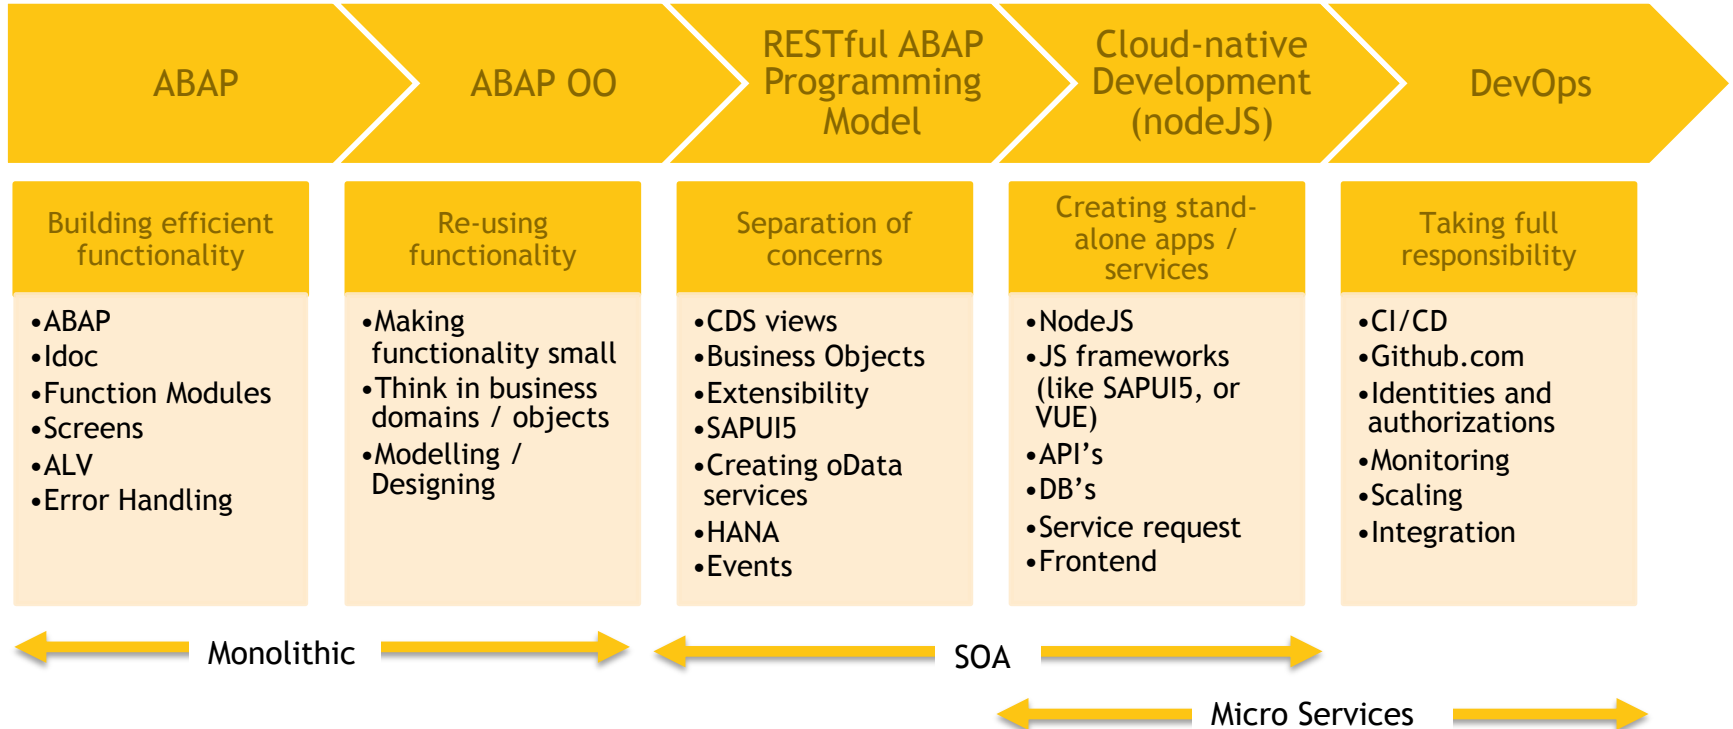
ABAP

ABAP OO

RESTful ABAP Programming Model

Cloud-native Development (nodeJS)

DevOps

Building efficient functionality

•ABAP
•Idoc
•Function Modules
•Screens
•ALV
•Error Handling

Re-using functionality

•Making functionality small
•Think in business domains / objects
•Modelling / Designing

Separation of concerns

•CDS views
•Business Objects
•Extensibility
•SAPUI5
•Creating oData services
•HANA
•Events

Creating stand-alone apps / services

•NodeJS
•JS frameworks (like SAPUI5, or VUE)
•API's
•DB's
•Service request
•Frontend

Taking full responsibility

•CI/CD
•Github.com
•Identities and authorizations
•Monitoring
•Scaling
•Integration

Monolithic

SOA

Micro Services